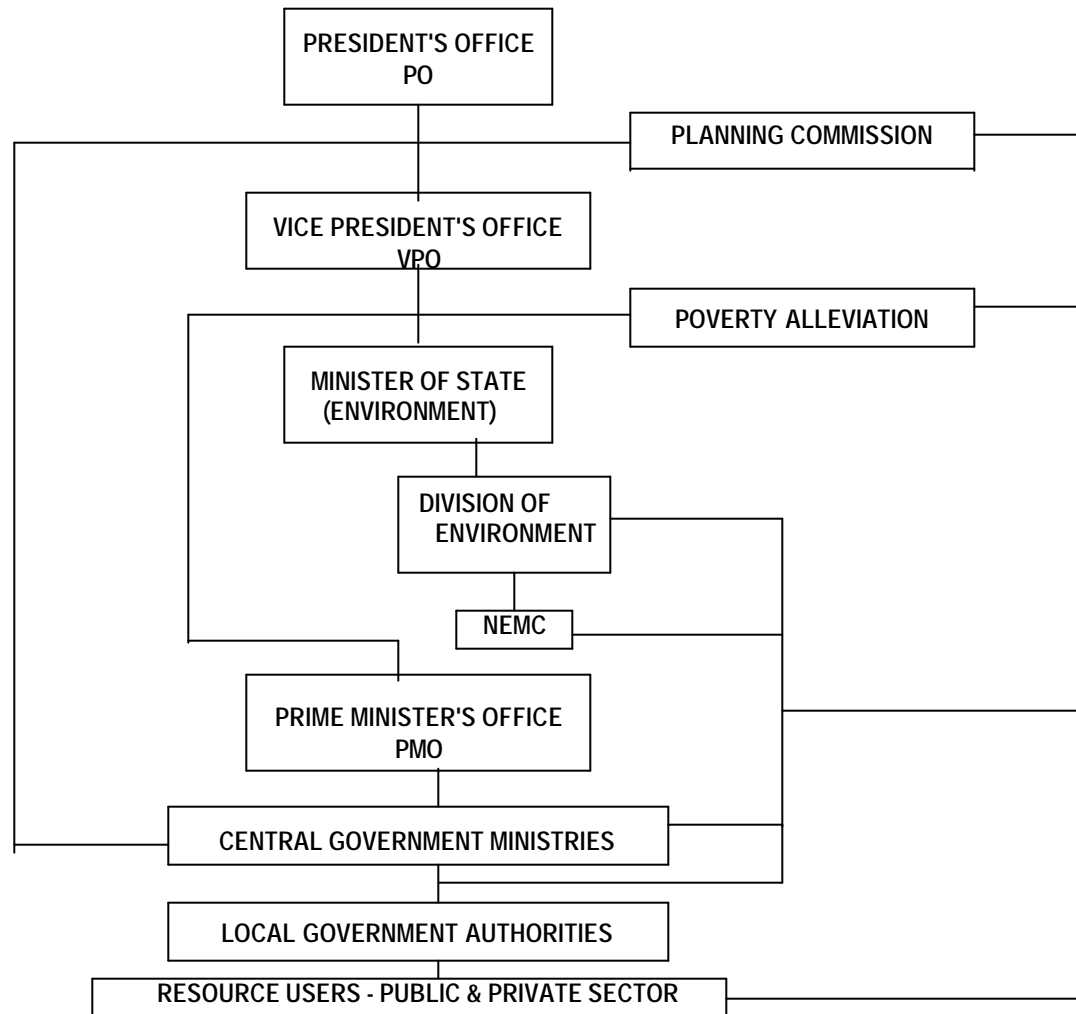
PRESIDENT'S OFFICE
PO

PLANNING COMMISSION

VICE PRESIDENT'S OFFICE
VPO

POVERTY ALLEVIATION

MINISTER OF STATE
(ENVIRONMENT)

DIVISION OF
ENVIRONMENT

NEMC

PRIME MINISTER'S OFFICE
PMO

CENTRAL GOVERNMENT MINISTRIES

LOCAL GOVERNMENT AUTHORITIES

RESOURCE USERS - PUBLIC & PRIVATE SECTOR